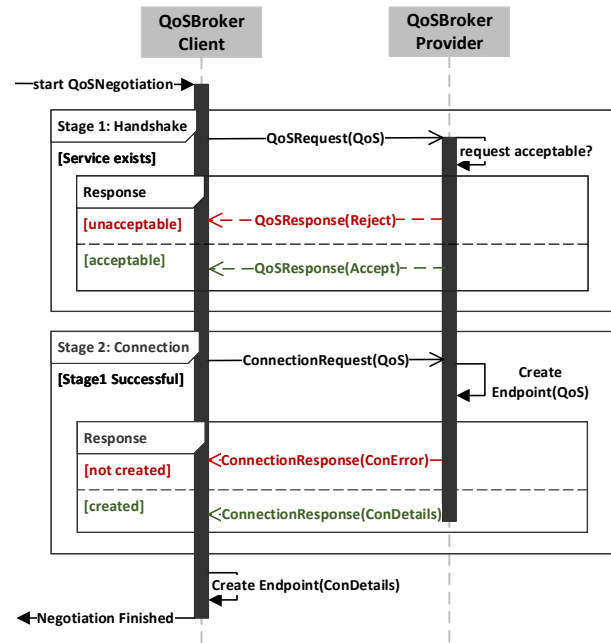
QoSBroker Client

QoSBroker Provider

start QoSNegotiation

Stage 1: Handshake

QoSRequest(QoS)

[Service exists]

request acceptable?

Response

[unacceptable]

QoSResponse(Reject)

[acceptable]

QoSResponse(Accept)

Stage 2: Connection

ConnectionRequest(QoS)

[Stage1 Successful]

Create Endpoint(QoS)

Response

[not created]

ConnectionResponse(ConError)

[created]

ConnectionResponse(ConDetails)

Create Endpoint(ConDetails)

Negotiation Finished